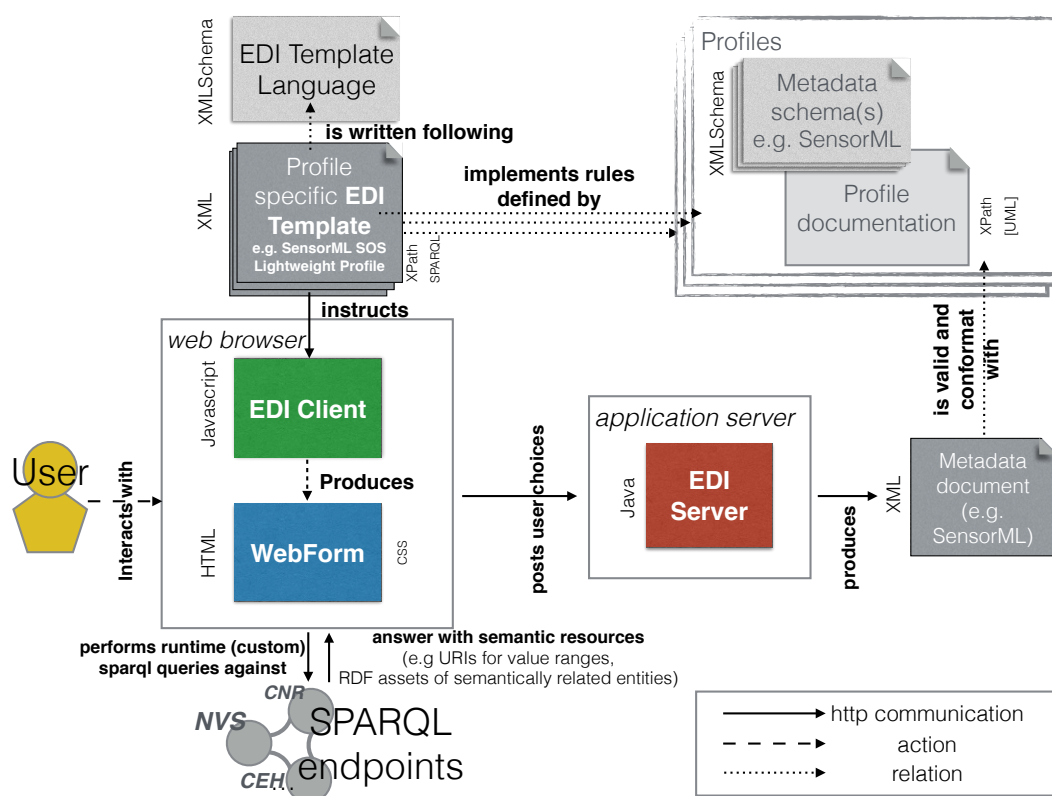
XMLSchema
EDI Template Language

is written following

XML
Profile specific **EDI Template**
e.g. SensorML SOS Lightweight Profile
XPath
SPARQL

implements rules defined by

Profiles
XMLSchema
Metadata schema(s) e.g. SensorML
Profile documentation
XPath [UML]

instructs

web browser
Javascript
EDI Client
Produces
HTML
WebForm
CSS

User
Interacts with

posts user choices

application server
Java
EDI Server

produces
XML
Metadata document (e.g. SensorML)

is valid and conformat with

performs runtime (custom) sparql queries against
answer with semantic resources
(e.g URIs for value ranges, RDF assets of semantically related entities)

NVS
CNR
CEH
SPARQL endpoints

http communication
action
relation